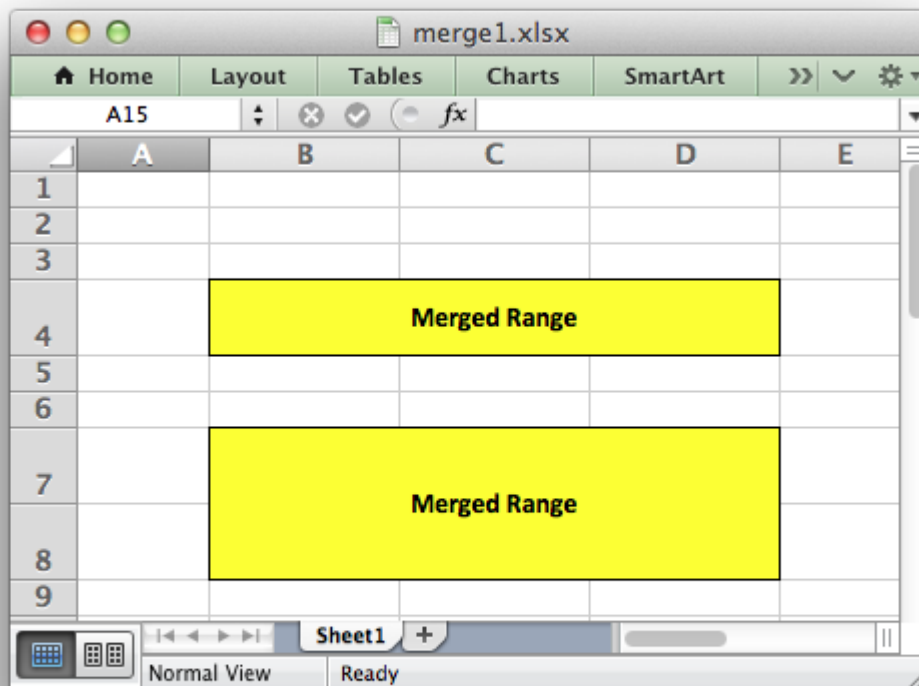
merge1.xlsx

Home | Layout | Tables | Charts | SmartArt

A15 | $fx$

| | A | B | C | D | E |
|---|---|---|---|---|---|
| 1 | | | | | |
| 2 | | | | | |
| 3 | | | | | |
| 4 | | Merged Range | | | |
| 5 | | | | | |
| 6 | | | | | |
| 7 | | Merged Range | | | |
| 8 | | | | | |
| 9 | | | | | |

Sheet1 +

Normal View | Ready